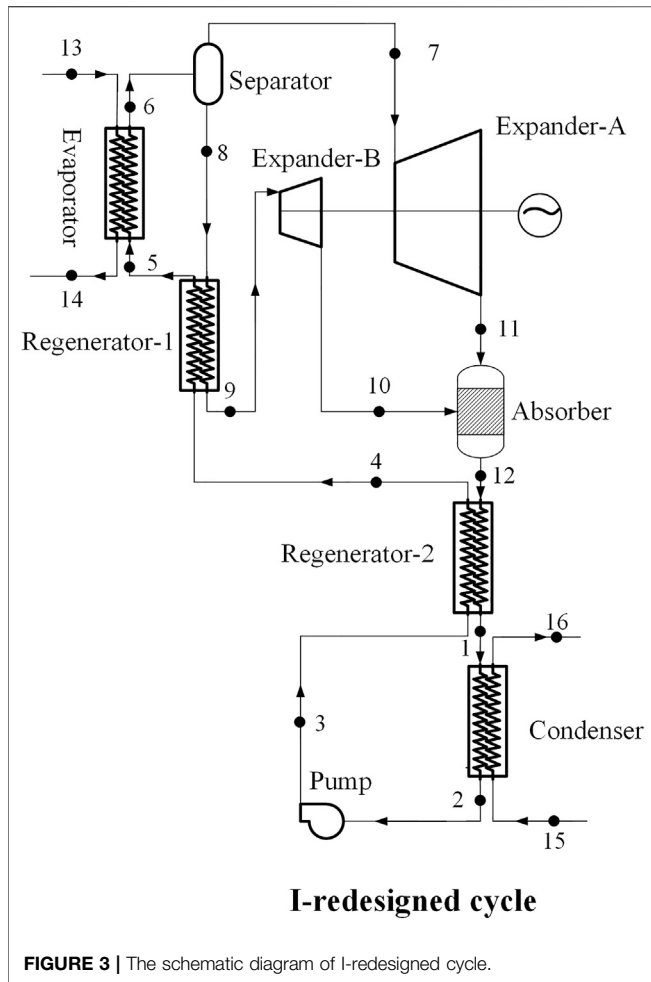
13
Separator
7
6
Evaporator
8
Expander-B
Expander-A
5
14
Regenerator-1
11
9
10
Absorber
4
12
Regenerator-2
16
1
3
Condenser
Pump
2
15

I-redesigned cycle

FIGURE 3 | The schematic diagram of I-redesigned cycle.